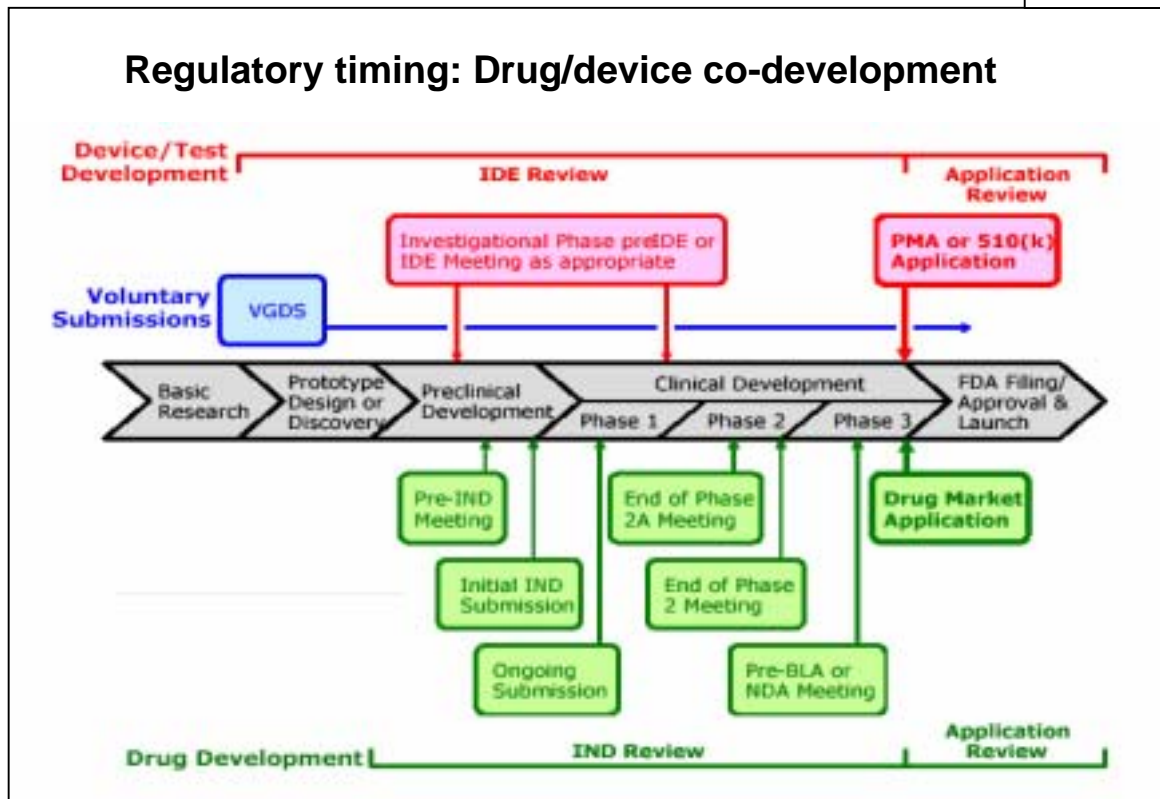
Regulatory timing: Drug/device co-development

Device/Test Development

IDE Review

Application Review

Investigational Phase preIDE or IDE Meeting as appropriate

PMA or 510(k) Application

Voluntary Submissions

VGDS

Basic Research

Prototype Design or Discovery

Preclinical Development

Clinical Development

Phase 1

Phase 2

Phase 3

FDA Filing/ Approval & Launch

Pre-IND Meeting

Initial IND Submission

Ongoing Submission

End of Phase 2A Meeting

End of Phase 2 Meeting

Pre-BLA or NDA Meeting

Drug Market Application

Drug Development

IND Review

Application Review